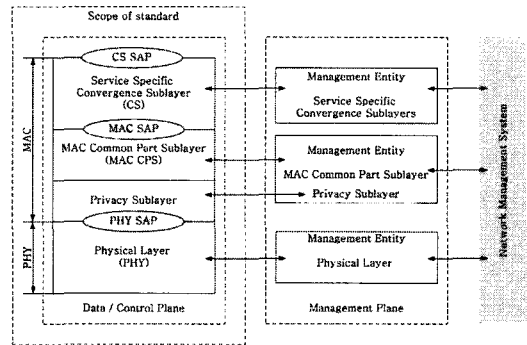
Scope of standard

CS SAP

Service Specific Convergence Sublayer (CS)

MAC SAP

MAC Common Part Sublayer (MAC CPS)

Privacy Sublayer

PHY SAP

Physical Layer (PHY)

MAC

PHY

Data / Control Plane

Management Entity

Service Specific Convergence Sublayers

Management Entity

MAC Common Part Sublayer

Privacy Sublayer

Management Entity

Physical Layer

Management Plane

Network Management System